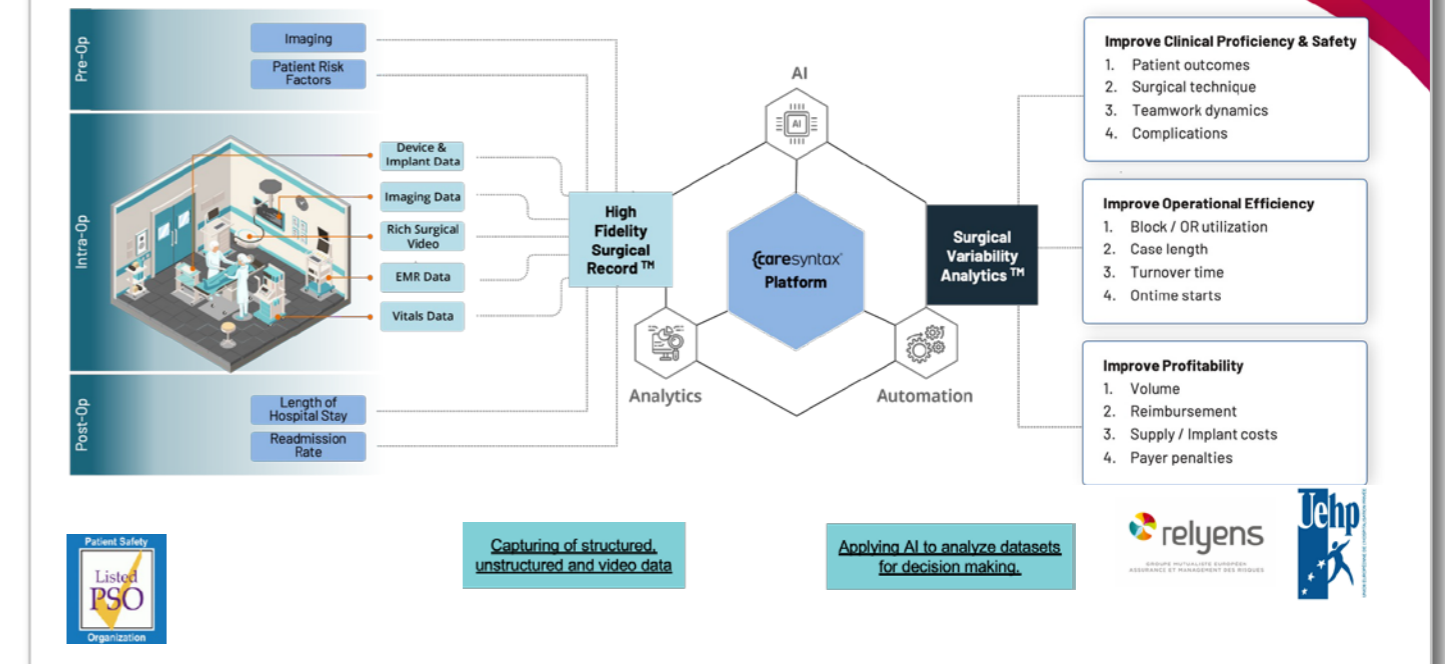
Pre-Op

Imaging

Patient Risk Factors

Intra-Op

Device & Implant Data

Imaging Data

Rich Surgical Video

EMR Data

Vitals Data

Post-Op

Length of Hospital Stay

Readmission Rate

High Fidelity Surgical Record ™

AI

AI

caresyntax Platform

Analytics

Automation

Surgical Variability Analytics ™

Improve Clinical Proficiency & Safety
1. Patient outcomes
2. Surgical technique
3. Teamwork dynamics
4. Complications

Improve Operational Efficiency
1. Block / OR utilization
2. Case length
3. Turnover time
4. Ontime starts

Improve Profitability
1. Volume
2. Reimbursement
3. Supply / Implant costs
4. Payer penalties

Patient Safety
Listed
PSO
Organization

Capturing of structured, unstructured and video data

Applying AI to analyze datasets for decision making.

relyens
GROUPE MUTUALISTE EUROPÉEN ASSURANCE ET MANAGEMENT DES RISQUES

Uehp